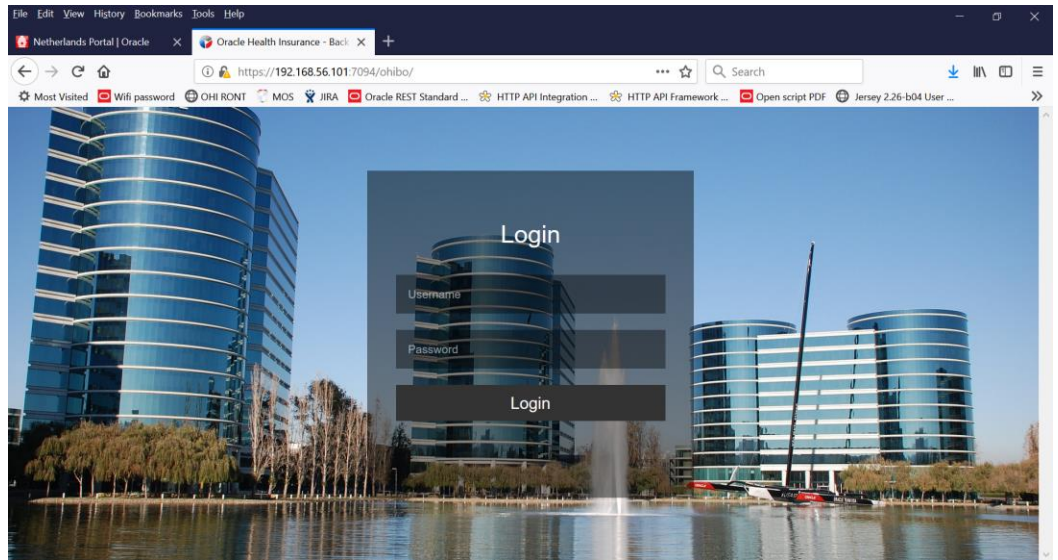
File Edit View History Bookmarks Tools Help

Netherlands Portal | Oracle
Oracle Health Insurance - Back

https://192.168.56.101:7094/ohibo/

Search

Most Visited Wifi password OHI RONT MOS JIRA Oracle REST Standard ... HTTP API Integration ... HTTP API Framework ... Open script PDF Jersey 2.26-b04 User ...

Login

Username

Password

Login